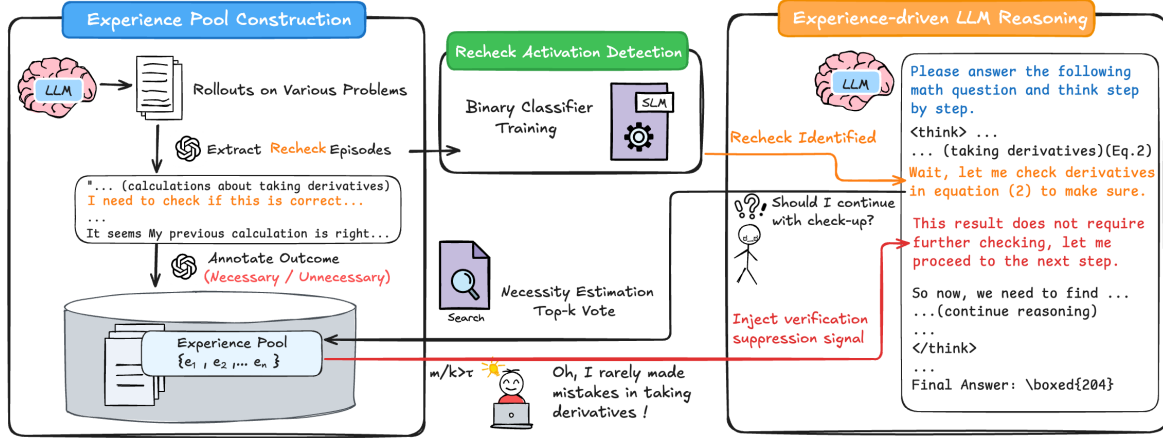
Experience Pool Construction

LLM

Rollouts on Various Problems

Extract Recheck Episodes

"... (calculations about taking derivatives)
I need to check if this is correct...
...
It seems My previous calculation is right...

Annotate Outcome
(Necessary / Unnecessary)

Experience Pool
$\{e_1, e_2, \dots e_n\}$

Recheck Activation Detection

Binary Classifier Training

SLM

Search

Necessity Estimation
Top-k Vote

$m/k > \tau$

Oh, I rarely made mistakes in taking derivatives !

Experience-driven LLM Reasoning

LLM

Recheck Identified

Should I continue with check-up?

Inject verification suppression signal

Please answer the following math question and think step by step.
<think> ...
... (taking derivatives)(Eq.2)
Wait, let me check derivatives in equation (2) to make sure.
This result does not require further checking, let me proceed to the next step.
So now, we need to find ...
...(continue reasoning)
...
</think>
...
Final Answer: \boxed{204}